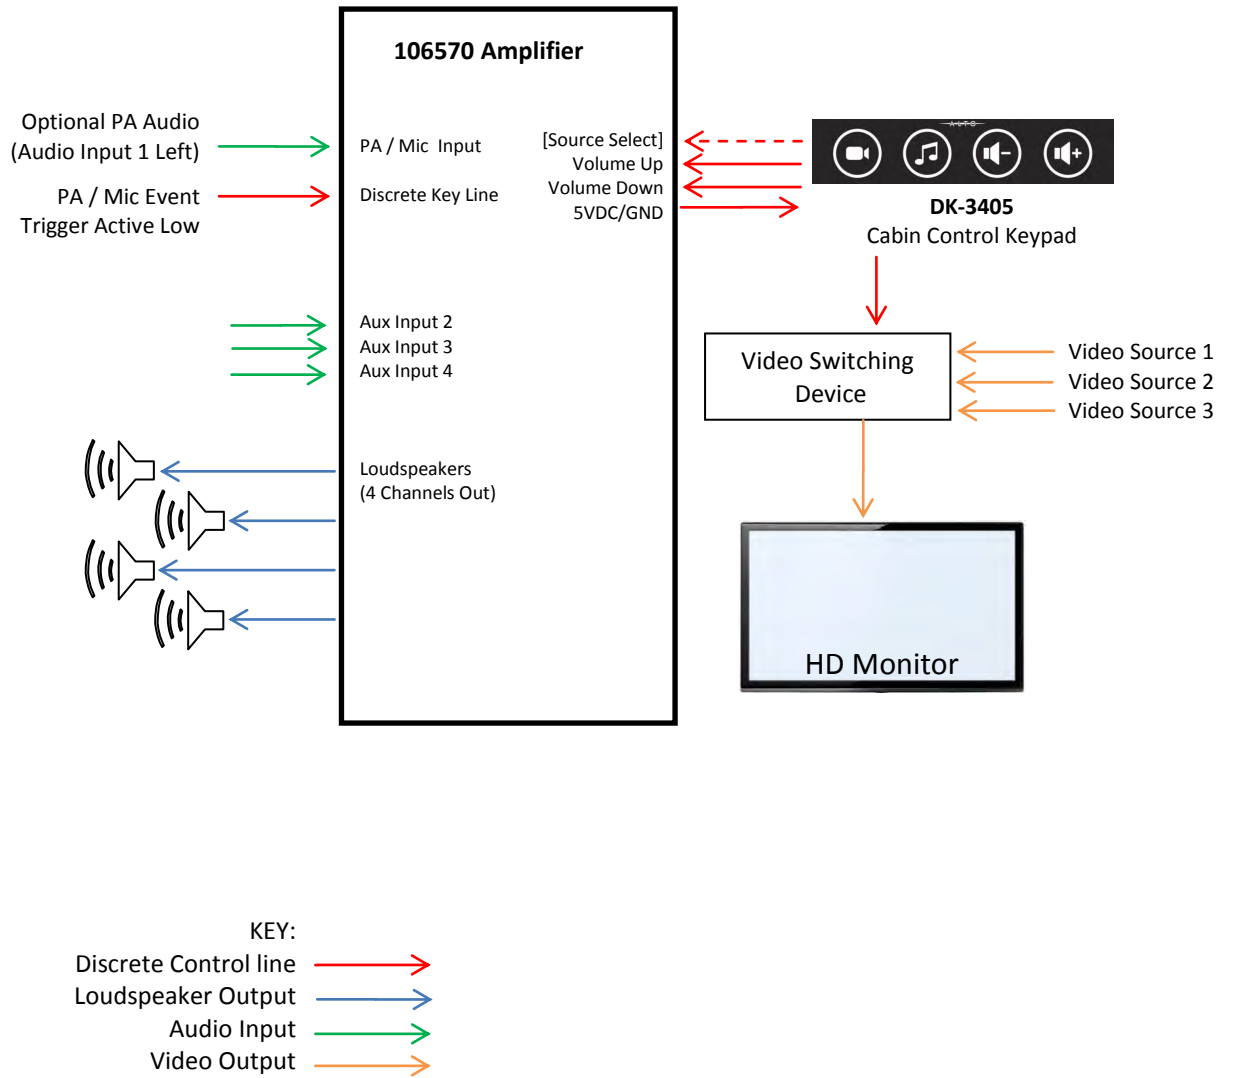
106570 Amplifier

Optional PA Audio (Audio Input 1 Left)

PA / Mic Event Trigger Active Low

PA / Mic Input

Discrete Key Line

[Source Select]
Volume Up
Volume Down
5VDC/GND

ALTO

DK-3405
Cabin Control Keypad

Aux Input 2
Aux Input 3
Aux Input 4

Video Switching Device

Video Source 1
Video Source 2
Video Source 3

Loudspeakers (4 Channels Out)

HD Monitor

KEY:
Discrete Control line
Loudspeaker Output
Audio Input
Video Output